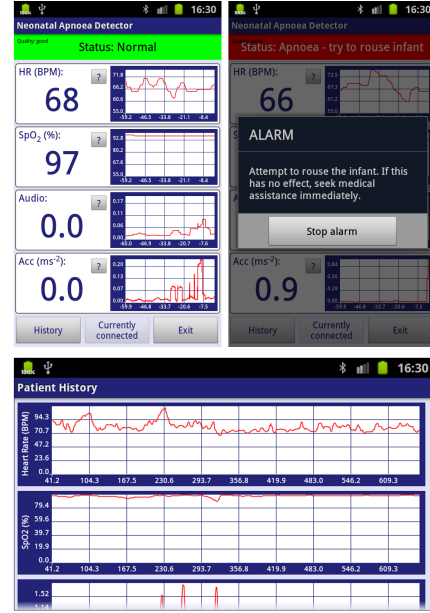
16:30
Neonatal Apnoea Detector
Quality: good
Status: Normal
HR (BPM):
?
71.8
66.2
60.6
55.0
-59.2 -46.5 -33.8 -21.1 -8.4
68
SpO$_2$ (%):
?
92.8
87.2
67.4
67.9
-59.2 -46.5 -33.8 -21.1 -8.4
97
Audio:
?
0.17
0.11
0.06
0.00
-60.0 -46.9 -33.8 -20.7 -7.6
0.0
Acc (ms$^{-2}$):
?
0.20
0.13
0.07
0.00
-59.9 -46.8 -33.7 -20.6 -7.5
0.0
History
Currently connected
Exit

16:30
Neonatal Apnoea Detector
Status: Apnoea - try to rouse infant
HR (BPM):
?
73.5
57.2
51.2
55.0
66
ALARM
Attempt to rouse the infant. If this has no effect, seek medical assistance immediately.
Stop alarm
Acc (ms$^{-2}$):
?
0.94
0.64
0.9
-59.9 -46.8 -33.7 -20.6 -7.5
History
Currently connected
Exit

16:30
Patient History
Heart Rate (BPM)
94.3
70.7
47.2
23.6
0.0
41.2 104.3 167.5 230.6 293.7 356.8 419.9 483.0 546.2 609.3
SpO2 (%)
79.4
59.6
39.7
19.9
0.0
41.2 104.3 167.5 230.6 293.7 356.8 419.9 483.0 546.2 609.3
1.52
1.14